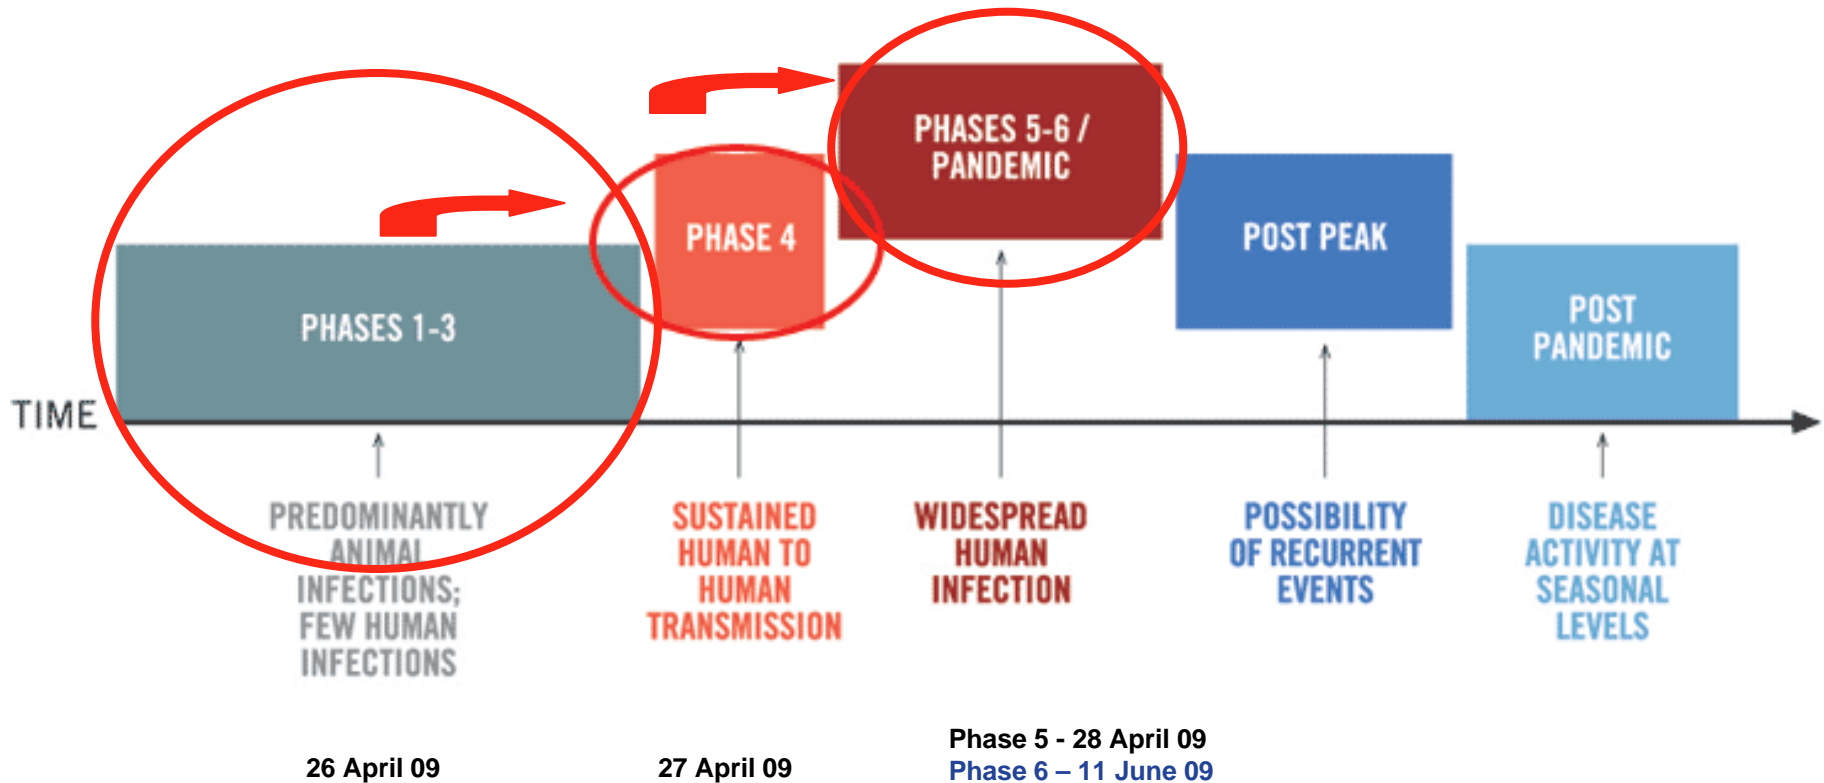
PHASES 5-6 / PANDEMIC

PHASE 4

POST PEAK

POST PANDEMIC

PHASES 1-3

TIME

PREDOMINANTLY ANIMAL INFECTIONS; FEW HUMAN INFECTIONS

SUSTAINED HUMAN TO HUMAN TRANSMISSION

WIDESPREAD HUMAN INFECTION

POSSIBILITY OF RECURRENT EVENTS

DISEASE ACTIVITY AT SEASONAL LEVELS

26 April 09

27 April 09

Phase 5 - 28 April 09
Phase 6 – 11 June 09